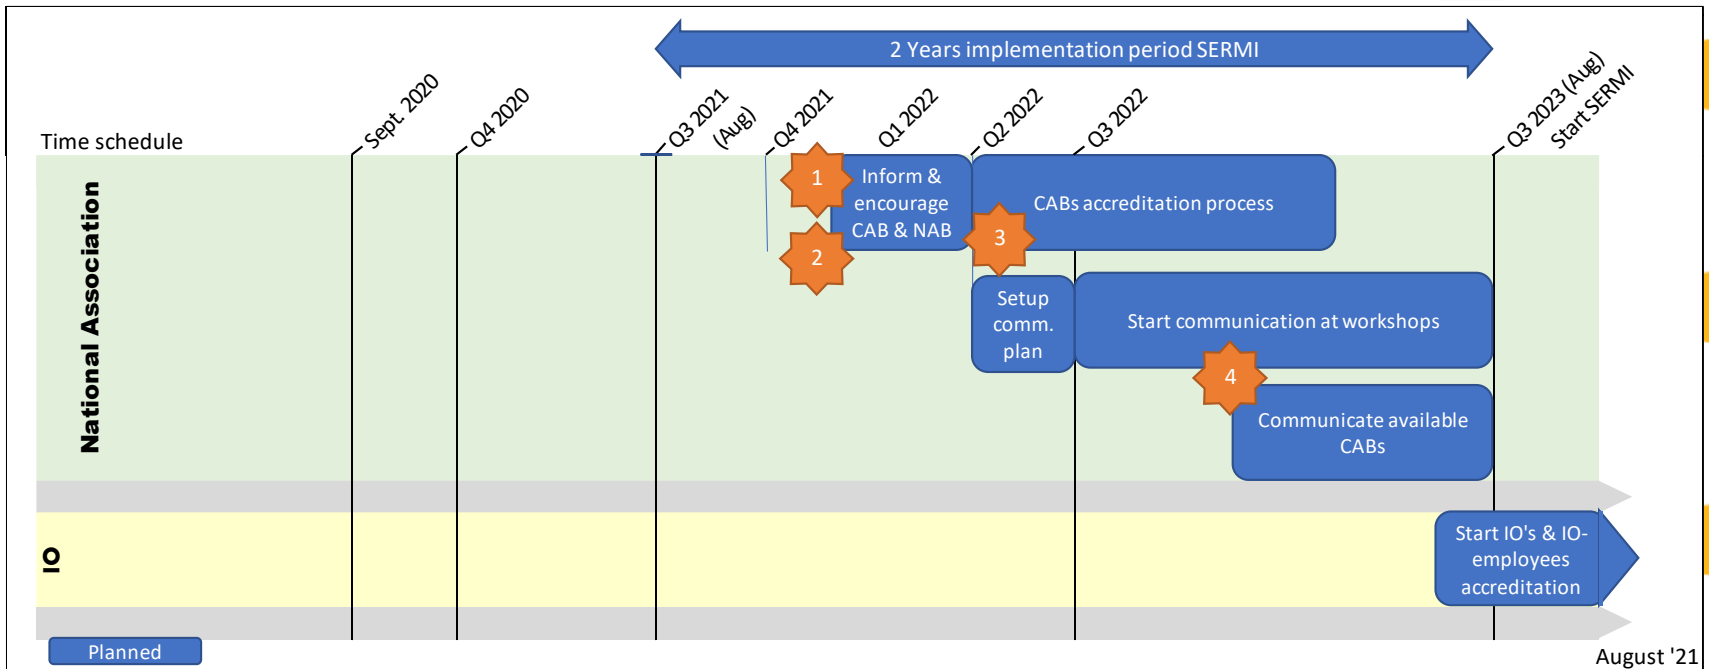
2 Years implementation period SERMI

Time schedule

Sept. 2020

Q4 2020

Q3 2021 (Aug)

Q4 2021

Q1 2022

Q2 2022

Q3 2022

Q3 2023 (Aug) Start SERMI

National Association

1

Inform & encourage CAB & NAB

2

CABs accreditation process

3

Setup comm. plan

Start communication at workshops

4

Communicate available CABs

IO

Start IO's & IO-employees accreditation

Planned

August '21